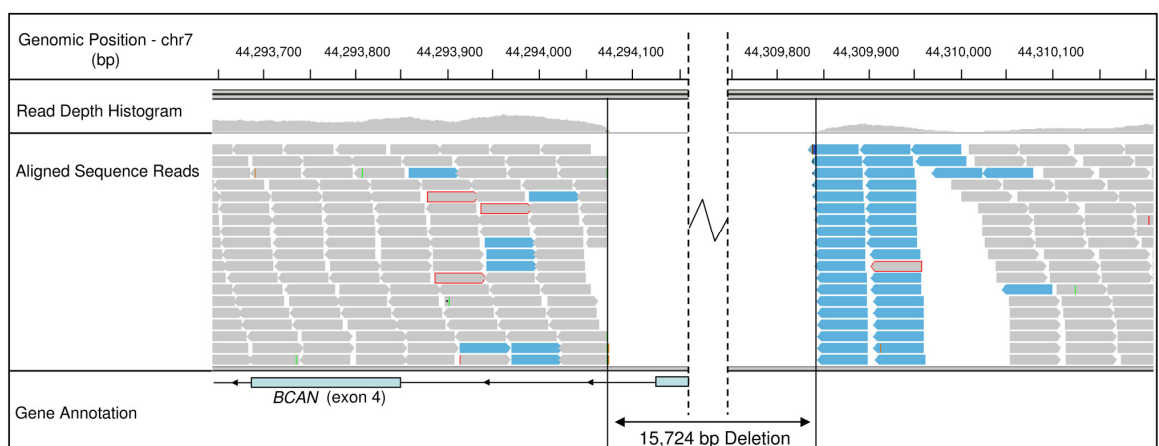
Genomic Position - chr7 (bp)

44,293,700
44,293,800
44,293,900
44,294,000
44,294,100
44,309,800
44,309,900
44,310,000
44,310,100

Read Depth Histogram

Aligned Sequence Reads

Gene Annotation

*BCAN* (exon 4)

15,724 bp Deletion